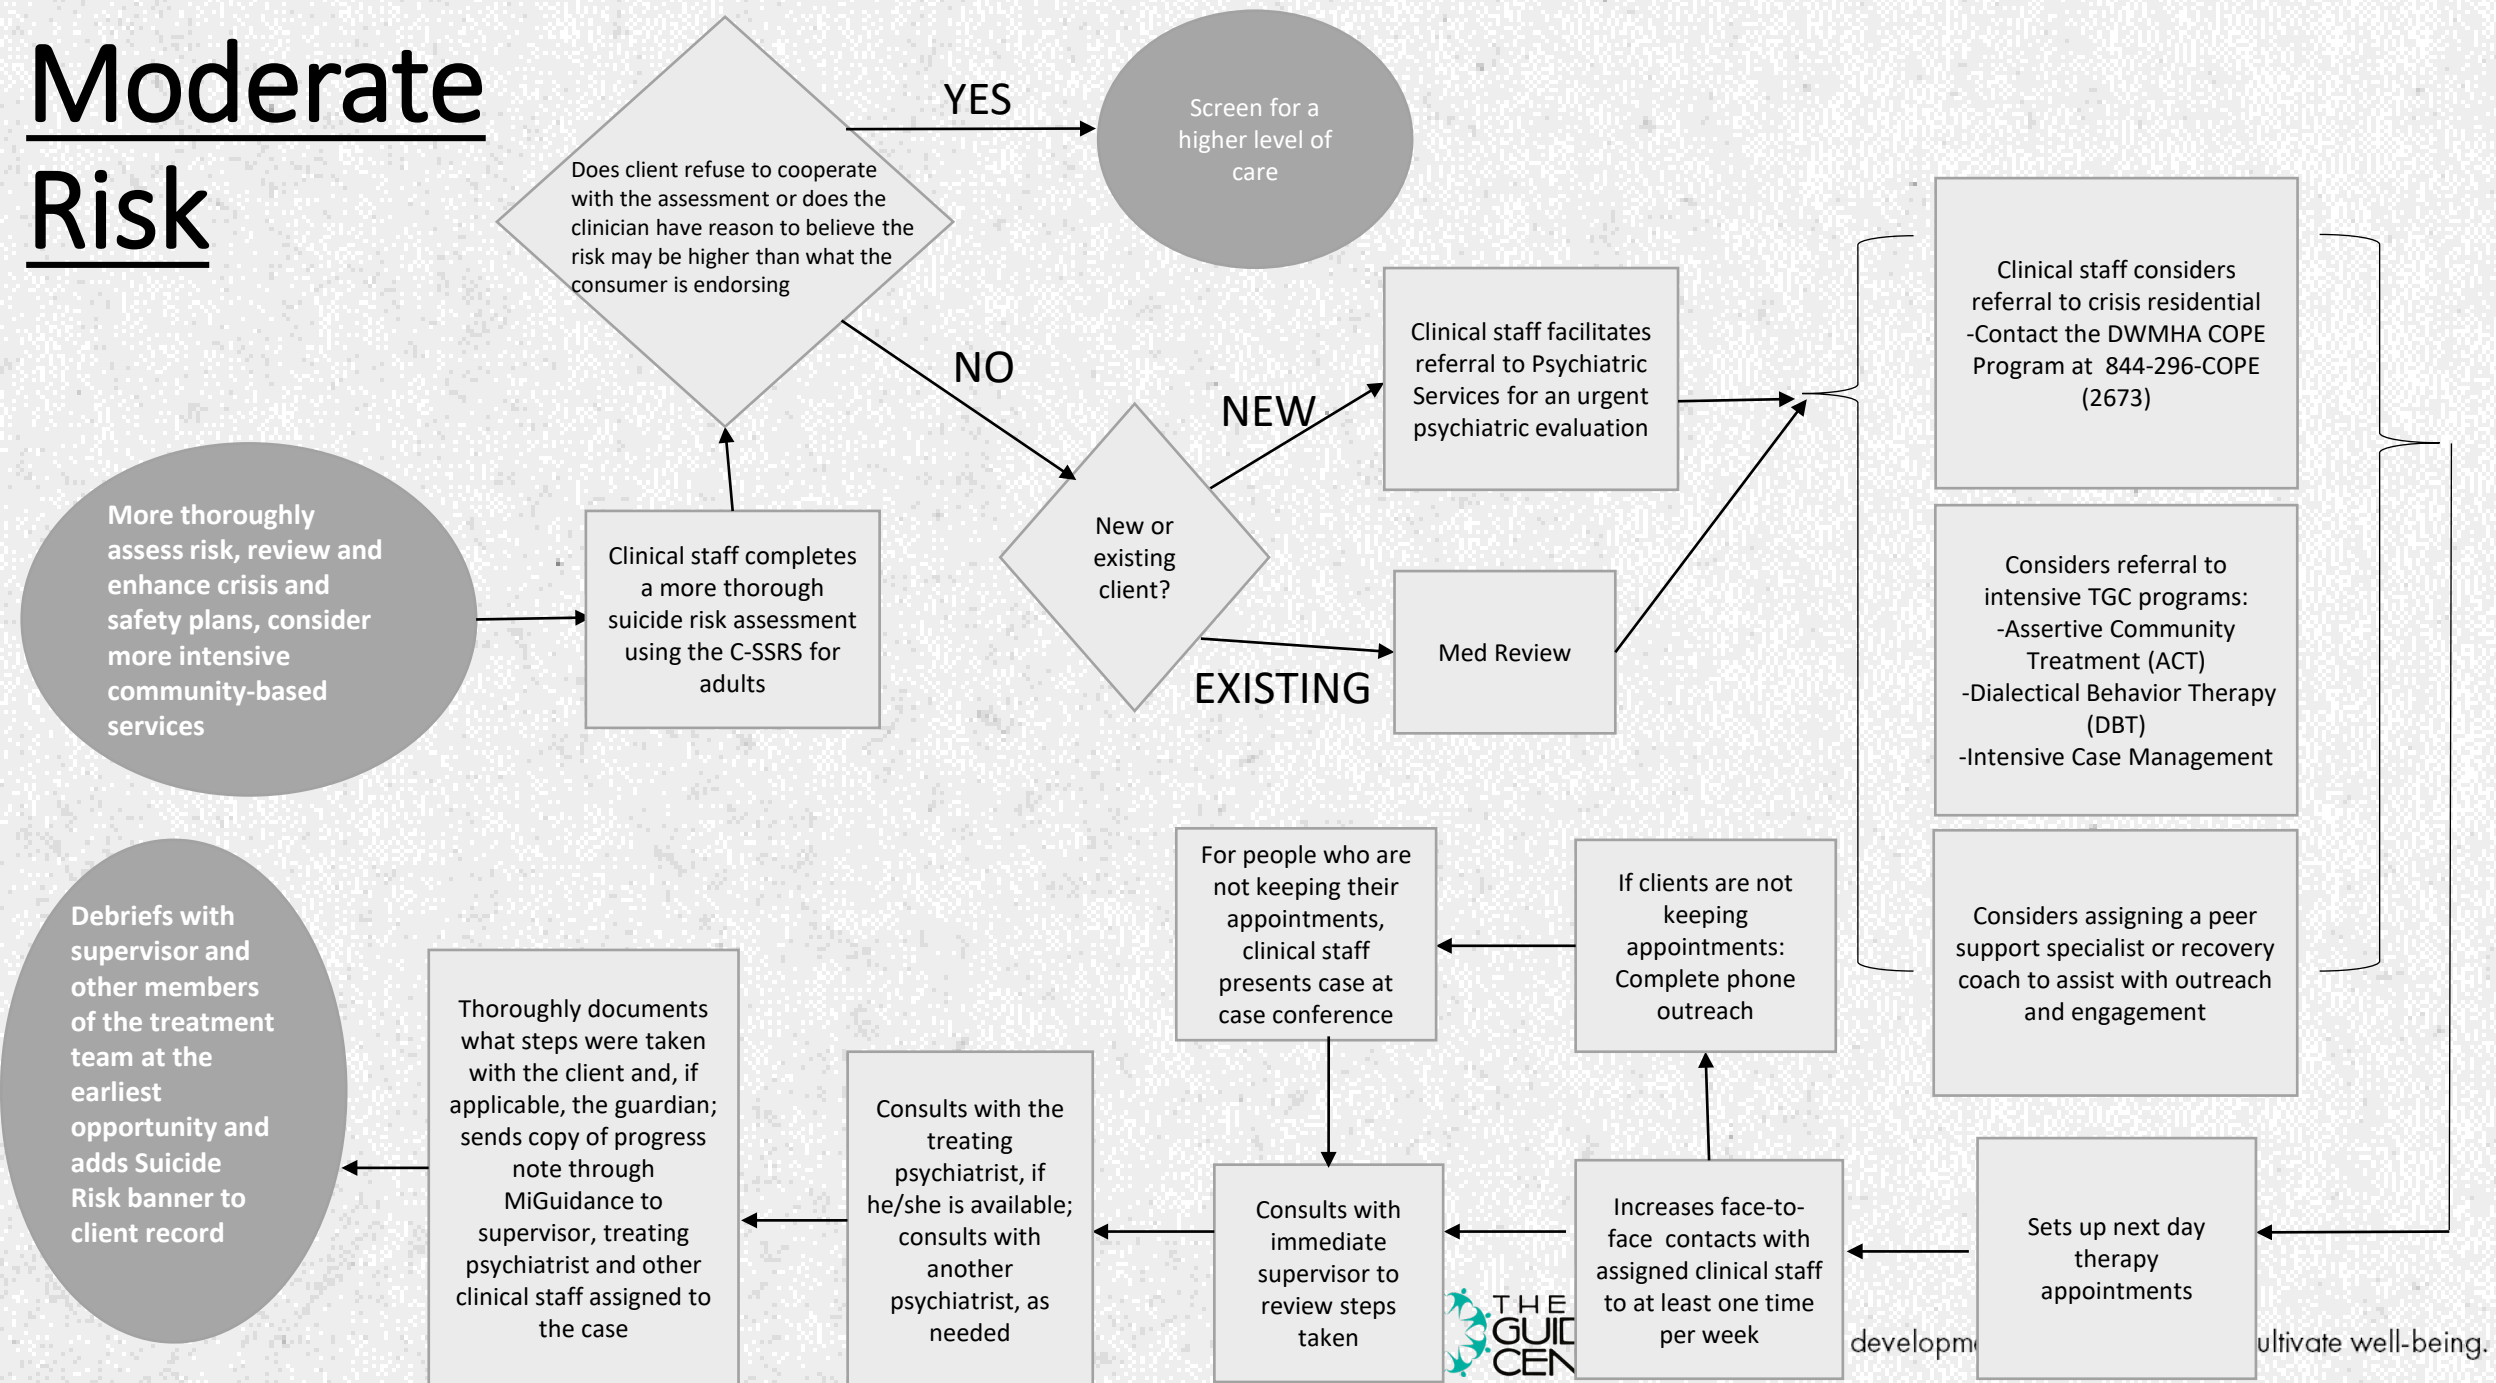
Moderate Risk

Does client refuse to cooperate with the assessment or does the clinician have reason to believe the risk may be higher than what the consumer is endorsing

YES

Screen for a higher level of care

NO

More thoroughly assess risk, review and enhance crisis and safety plans, consider more intensive community-based services

Clinical staff completes a more thorough suicide risk assessment using the C-SSRS for adults

New or existing client?

NEW

Clinical staff facilitates referral to Psychiatric Services for an urgent psychiatric evaluation

EXISTING

Med Review

Clinical staff considers referral to crisis residential -Contact the DWMHA COPE Program at 844-296-COPE (2673)

Considers referral to intensive TGC programs: -Assertive Community Treatment (ACT) -Dialectical Behavior Therapy (DBT) -Intensive Case Management

Considers assigning a peer support specialist or recovery coach to assist with outreach and engagement

For people who are not keeping their appointments, clinical staff presents case at case conference

If clients are not keeping appointments: Complete phone outreach

Debriefs with supervisor and other members of the treatment team at the earliest opportunity and adds Suicide Risk banner to client record

Thoroughly documents what steps were taken with the client and, if applicable, the guardian; sends copy of progress note through MiGuidance to supervisor, treating psychiatrist and other clinical staff assigned to the case

Consults with the treating psychiatrist, if he/she is available; consults with another psychiatrist, as needed

Consults with immediate supervisor to review steps taken

THE GUID CEN

Increases face-to-face contacts with assigned clinical staff to at least one time per week

developm

Sets up next day therapy appointments

ultivate well-being.